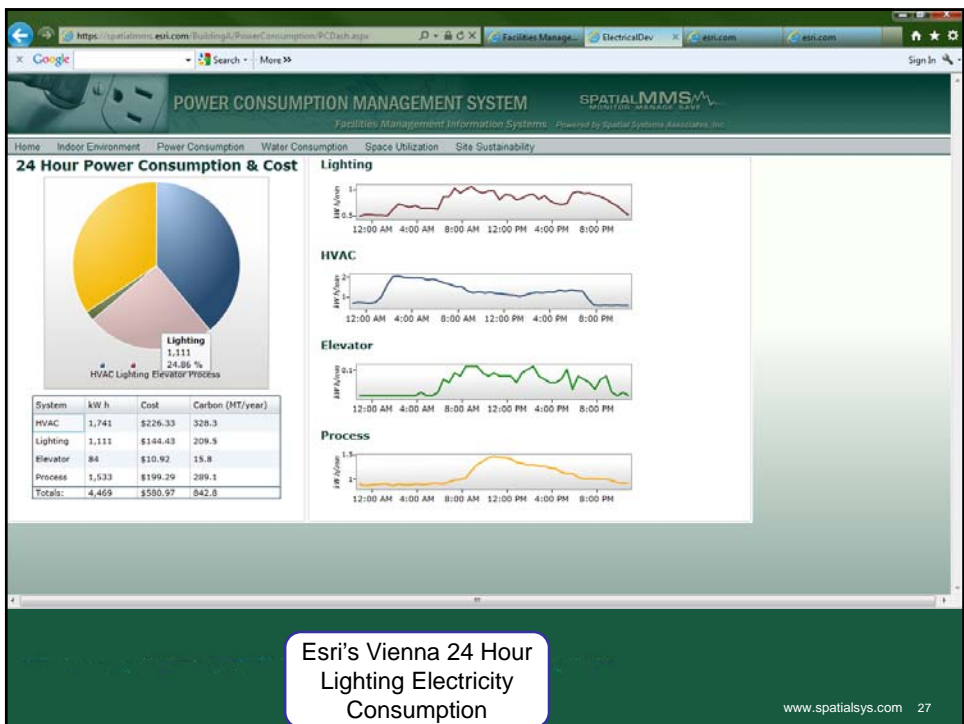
https://spatialmms.esri.com/BuildingA/PowerConsumption/PCDash.aspx

Facilities Manage... | ElectricalDev | esri.com | esri.com

Google | Search | More»

Sign In

POWER CONSUMPTION MANAGEMENT SYSTEM

Facilities Management Information Systems Powered by Spatial Systems Associates, Inc.

SPATIAL MMS MONITOR MANAGE SAVE

Home | Indoor Environment | Power Consumption | Water Consumption | Space Utilization | Site Sustainability

24 Hour Power Consumption & Cost

Lighting
1,111
24.86 %

HVAC Lighting Elevator Process

| System | kW h | Cost | Carbon (MT/year) |
|---|---|---|---|
| HVAC | 1,741 | $226.33 | 328.3 |
| Lighting | 1,111 | $144.43 | 209.5 |
| Elevator | 84 | $10.92 | 15.8 |
| Process | 1,533 | $199.29 | 289.1 |
| Totals: | 4,469 | $580.97 | 842.8 |

Lighting

kW h/min

1
0.5

12:00 AM 4:00 AM 8:00 AM 12:00 PM 4:00 PM 8:00 PM

HVAC

kW h/min

2
1

12:00 AM 4:00 AM 8:00 AM 12:00 PM 4:00 PM 8:00 PM

Elevator

kW h/min

0.1

12:00 AM 4:00 AM 8:00 AM 12:00 PM 4:00 PM 8:00 PM

Process

kW h/min

1.5
1

12:00 AM 4:00 AM 8:00 AM 12:00 PM 4:00 PM 8:00 PM

Esri's Vienna 24 Hour Lighting Electricity Consumption

www.spatialsys.com 27